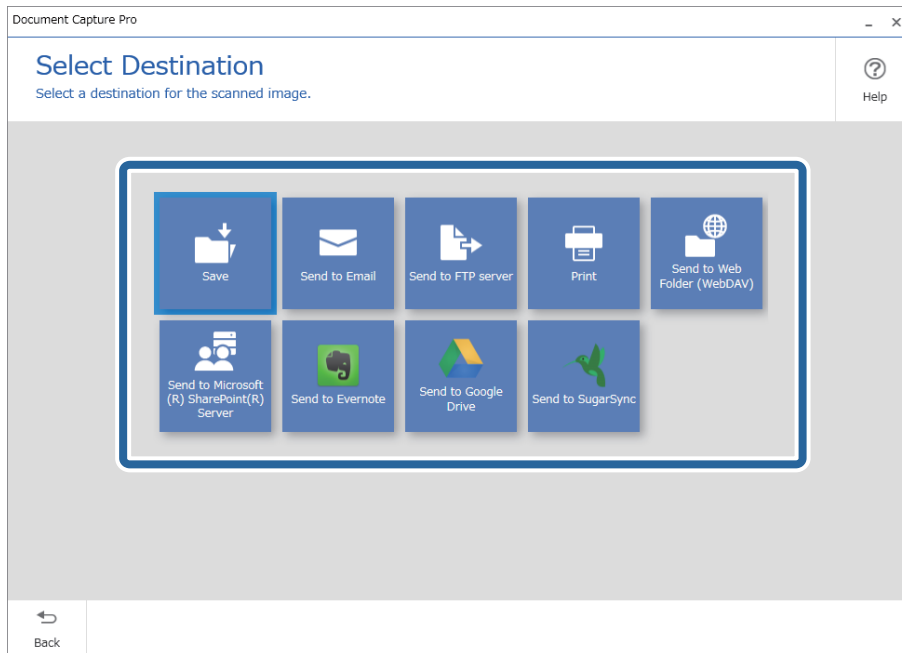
Document Capture Pro

Select Destination

Select a destination for the scanned image.

Help

Save

Send to Email

Send to FTP server

Print

Send to Web Folder (WebDAV)

Send to Microsoft (R) SharePoint(R) Server

Send to Evernote

Send to Google Drive

Send to SugarSync

Back